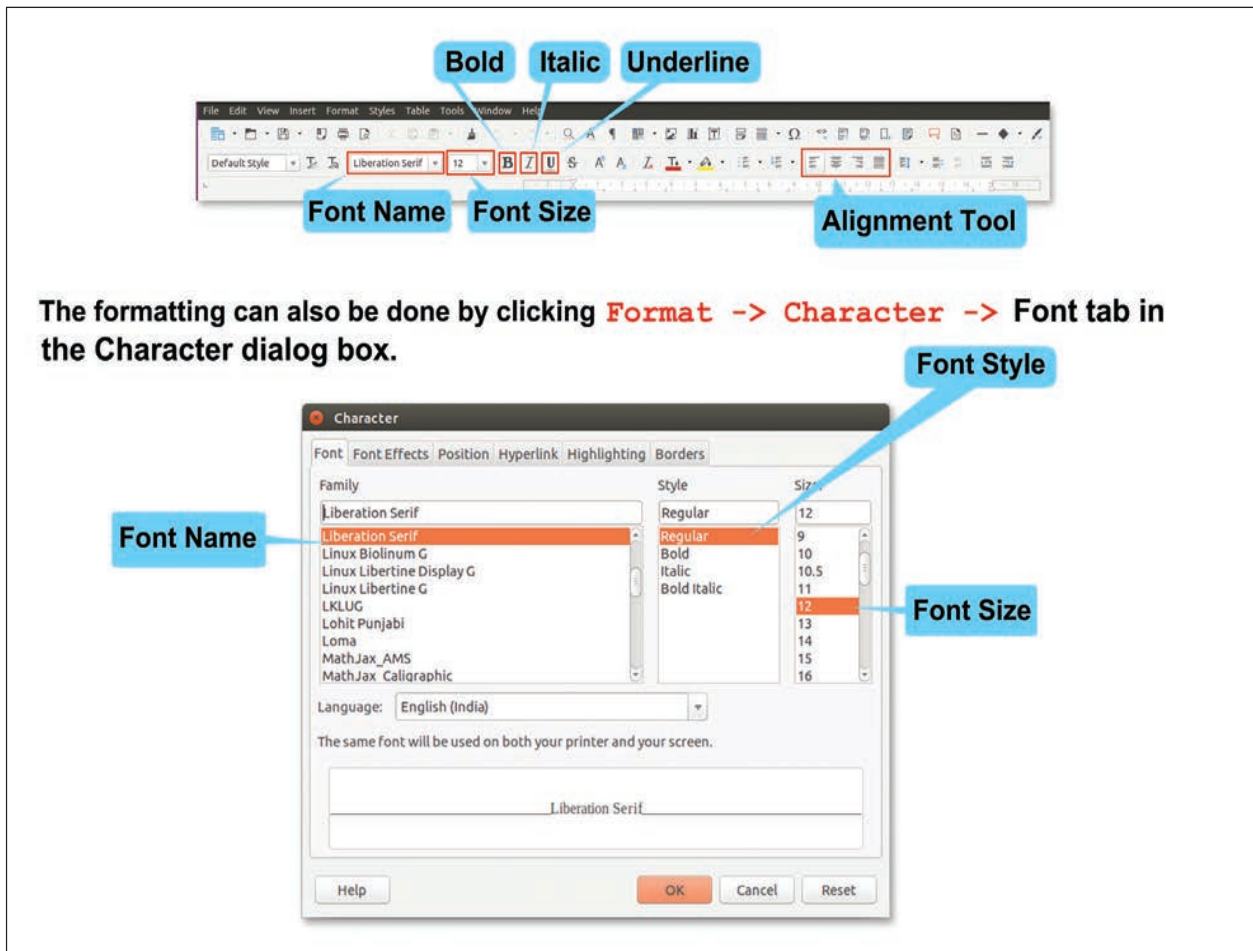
Bold Italic Underline

File Edit View Insert Format Styles Table Tools Window Help

Default Style Liberation Serif 12 B I U

Font Name Font Size Alignment Tool

The formatting can also be done by clicking Format -> Character -> Font tab in the Character dialog box.

Font Style

Character

Font Font Effects Position Hyperlink Highlighting Borders

Family Style Size

Liberation Serif Regular 12

Font Name

Liberation Serif
Linux Biolinum G
Linux Libertine Display G
Linux Libertine G
LKLUG
Lohit Punjabi
Loma
MathJax_AMS
MathJax_Caligraphic

Regular
Bold
Italic
Bold Italic

9
10
10.5
11
12
13
14
15
16

Font Size

Language: English (India)

The same font will be used on both your printer and your screen.

Liberation Serif

Help OK Cancel Reset